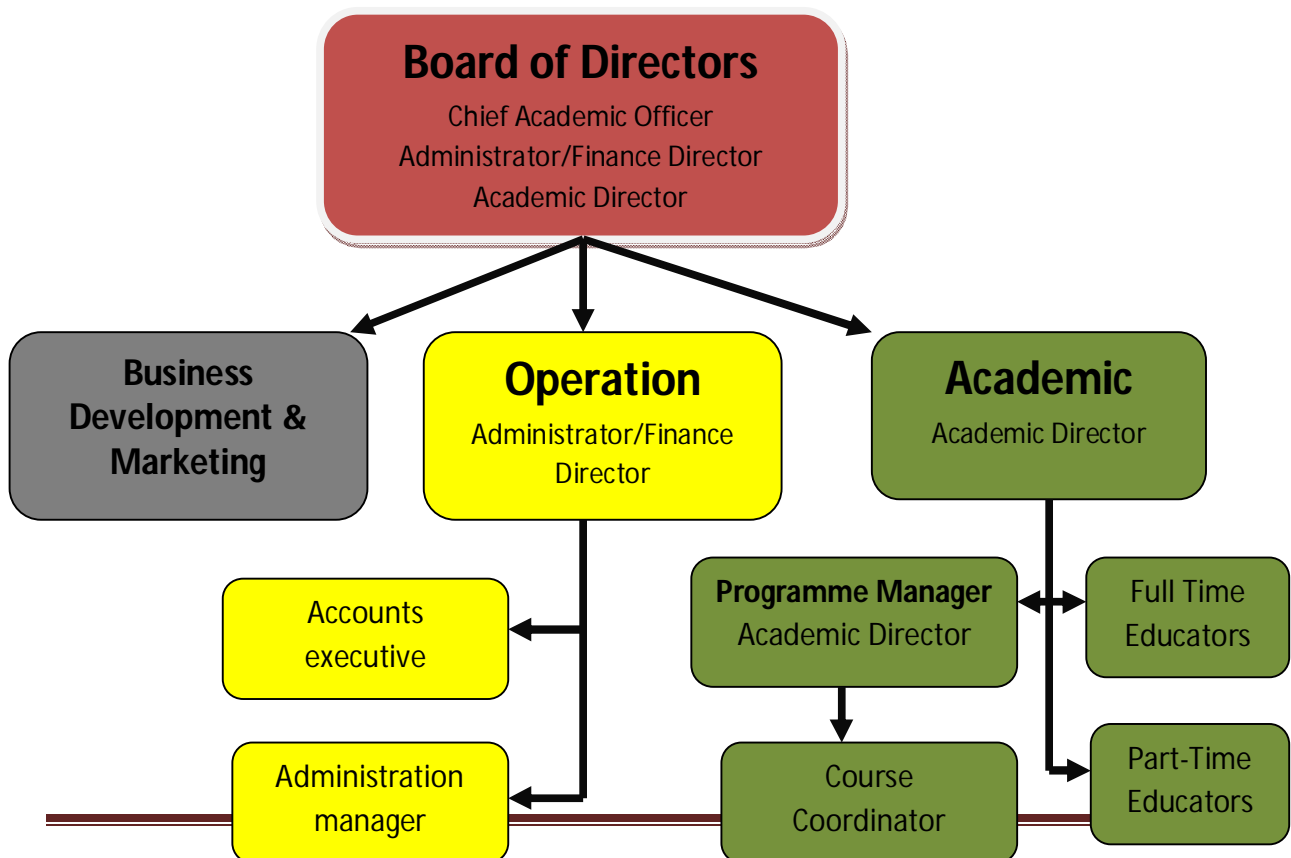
Board of Directors
Chief Academic Officer
Administrator/Finance Director
Academic Director

Business Development & Marketing

Operation
Administrator/Finance Director

Academic
Academic Director

Accounts executive

Administration manager

Programme Manager
Academic Director

Full Time Educators

Course Coordinator

Part-Time Educators